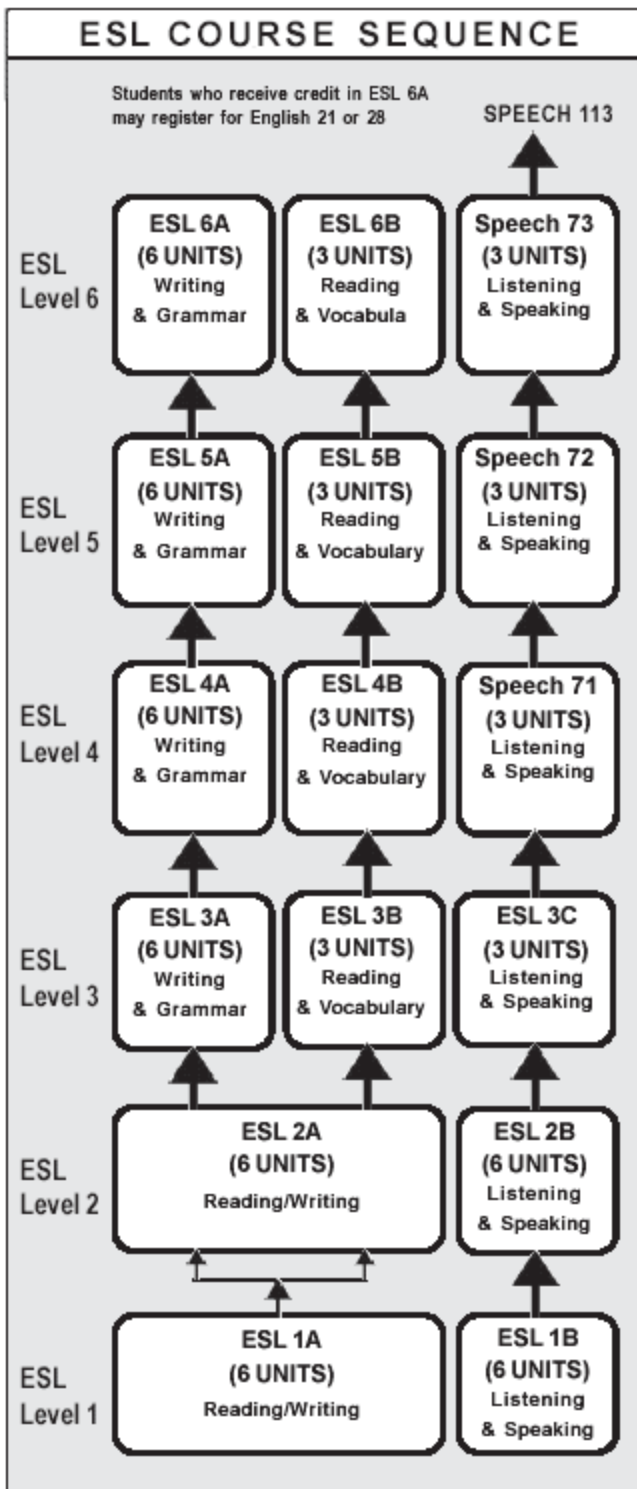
ESL COURSE SEQUENCE

Students who receive credit in ESL 6A may register for English 21 or 28

SPEECH 113

ESL Level 6

ESL 6A (6 UNITS) Writing & Grammar

ESL 6B (3 UNITS) Reading & Vocabula

Speech 73 (3 UNITS) Listening & Speaking

ESL Level 5

ESL 5A (6 UNITS) Writing & Grammar

ESL 5B (3 UNITS) Reading & Vocabulary

Speech 72 (3 UNITS) Listening & Speaking

ESL Level 4

ESL 4A (6 UNITS) Writing & Grammar

ESL 4B (3 UNITS) Reading & Vocabulary

Speech 71 (3 UNITS) Listening & Speaking

ESL Level 3

ESL 3A (6 UNITS) Writing & Grammar

ESL 3B (3 UNITS) Reading & Vocabulary

ESL 3C (3 UNITS) Listening & Speaking

ESL Level 2

ESL 2A (6 UNITS) Reading/Writing

ESL 2B (6 UNITS) Listening & Speaking

ESL Level 1

ESL 1A (6 UNITS) Reading/Writing

ESL 1B (6 UNITS) Listening & Speaking